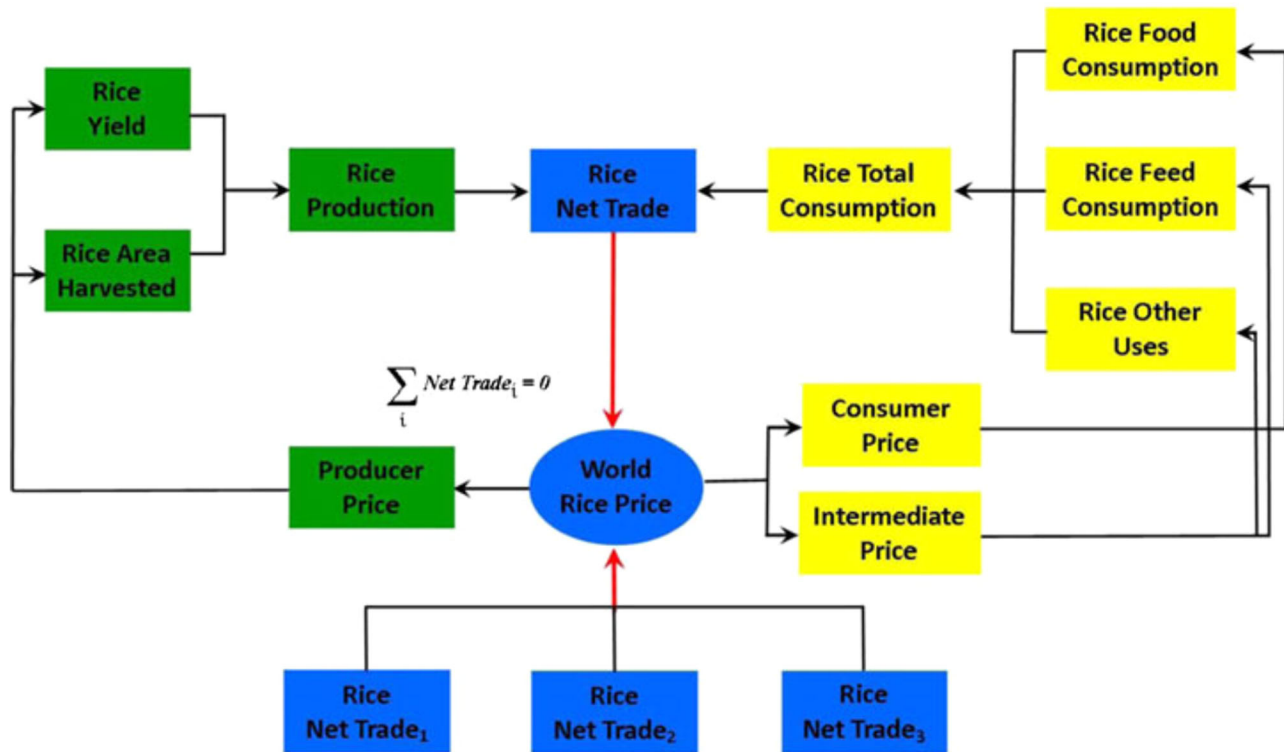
Rice Yield

Rice Area Harvested

Rice Production

Rice Net Trade

Rice Total Consumption

Rice Food Consumption

Rice Feed Consumption

Rice Other Uses

$\sum_{i} Net\ Trade_i = 0$

Consumer Price

Producer Price

World Rice Price

Intermediate Price

Rice Net Trade$_1$

Rice Net Trade$_2$

Rice Net Trade$_3$